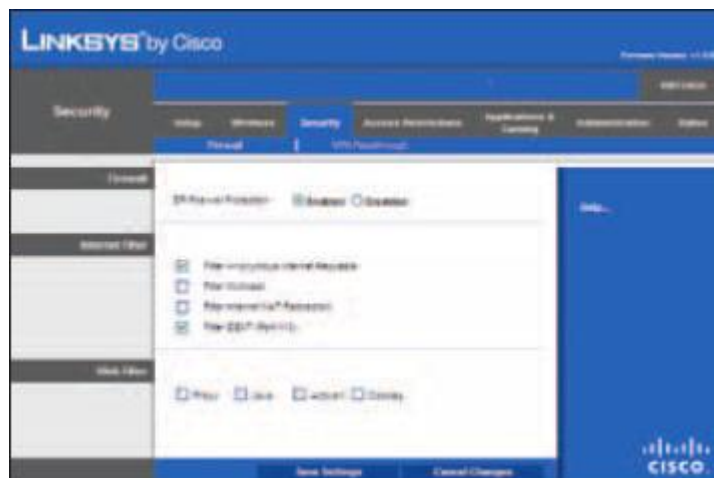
LINKSYS by Cisco

Firmware Version: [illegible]

Security

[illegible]

Setup | Wireless | Security | Access Restrictions | Applications & Gaming | Administration | Status

Firewall | VPN Passthrough

Firewall

SPI Firewall Protection ◉ Enabled ○ Disabled

Help...

Internet Filter

☑ Filter Anonymous Internet Requests
☐ Filter Multicast
☐ Filter Internet NAT Redirection
☑ Filter IDENT (Port 113)

Web Filter

☐ Proxy ☐ Java ☐ ActiveX ☐ Cookies

Save Settings | Cancel Changes

cisco.